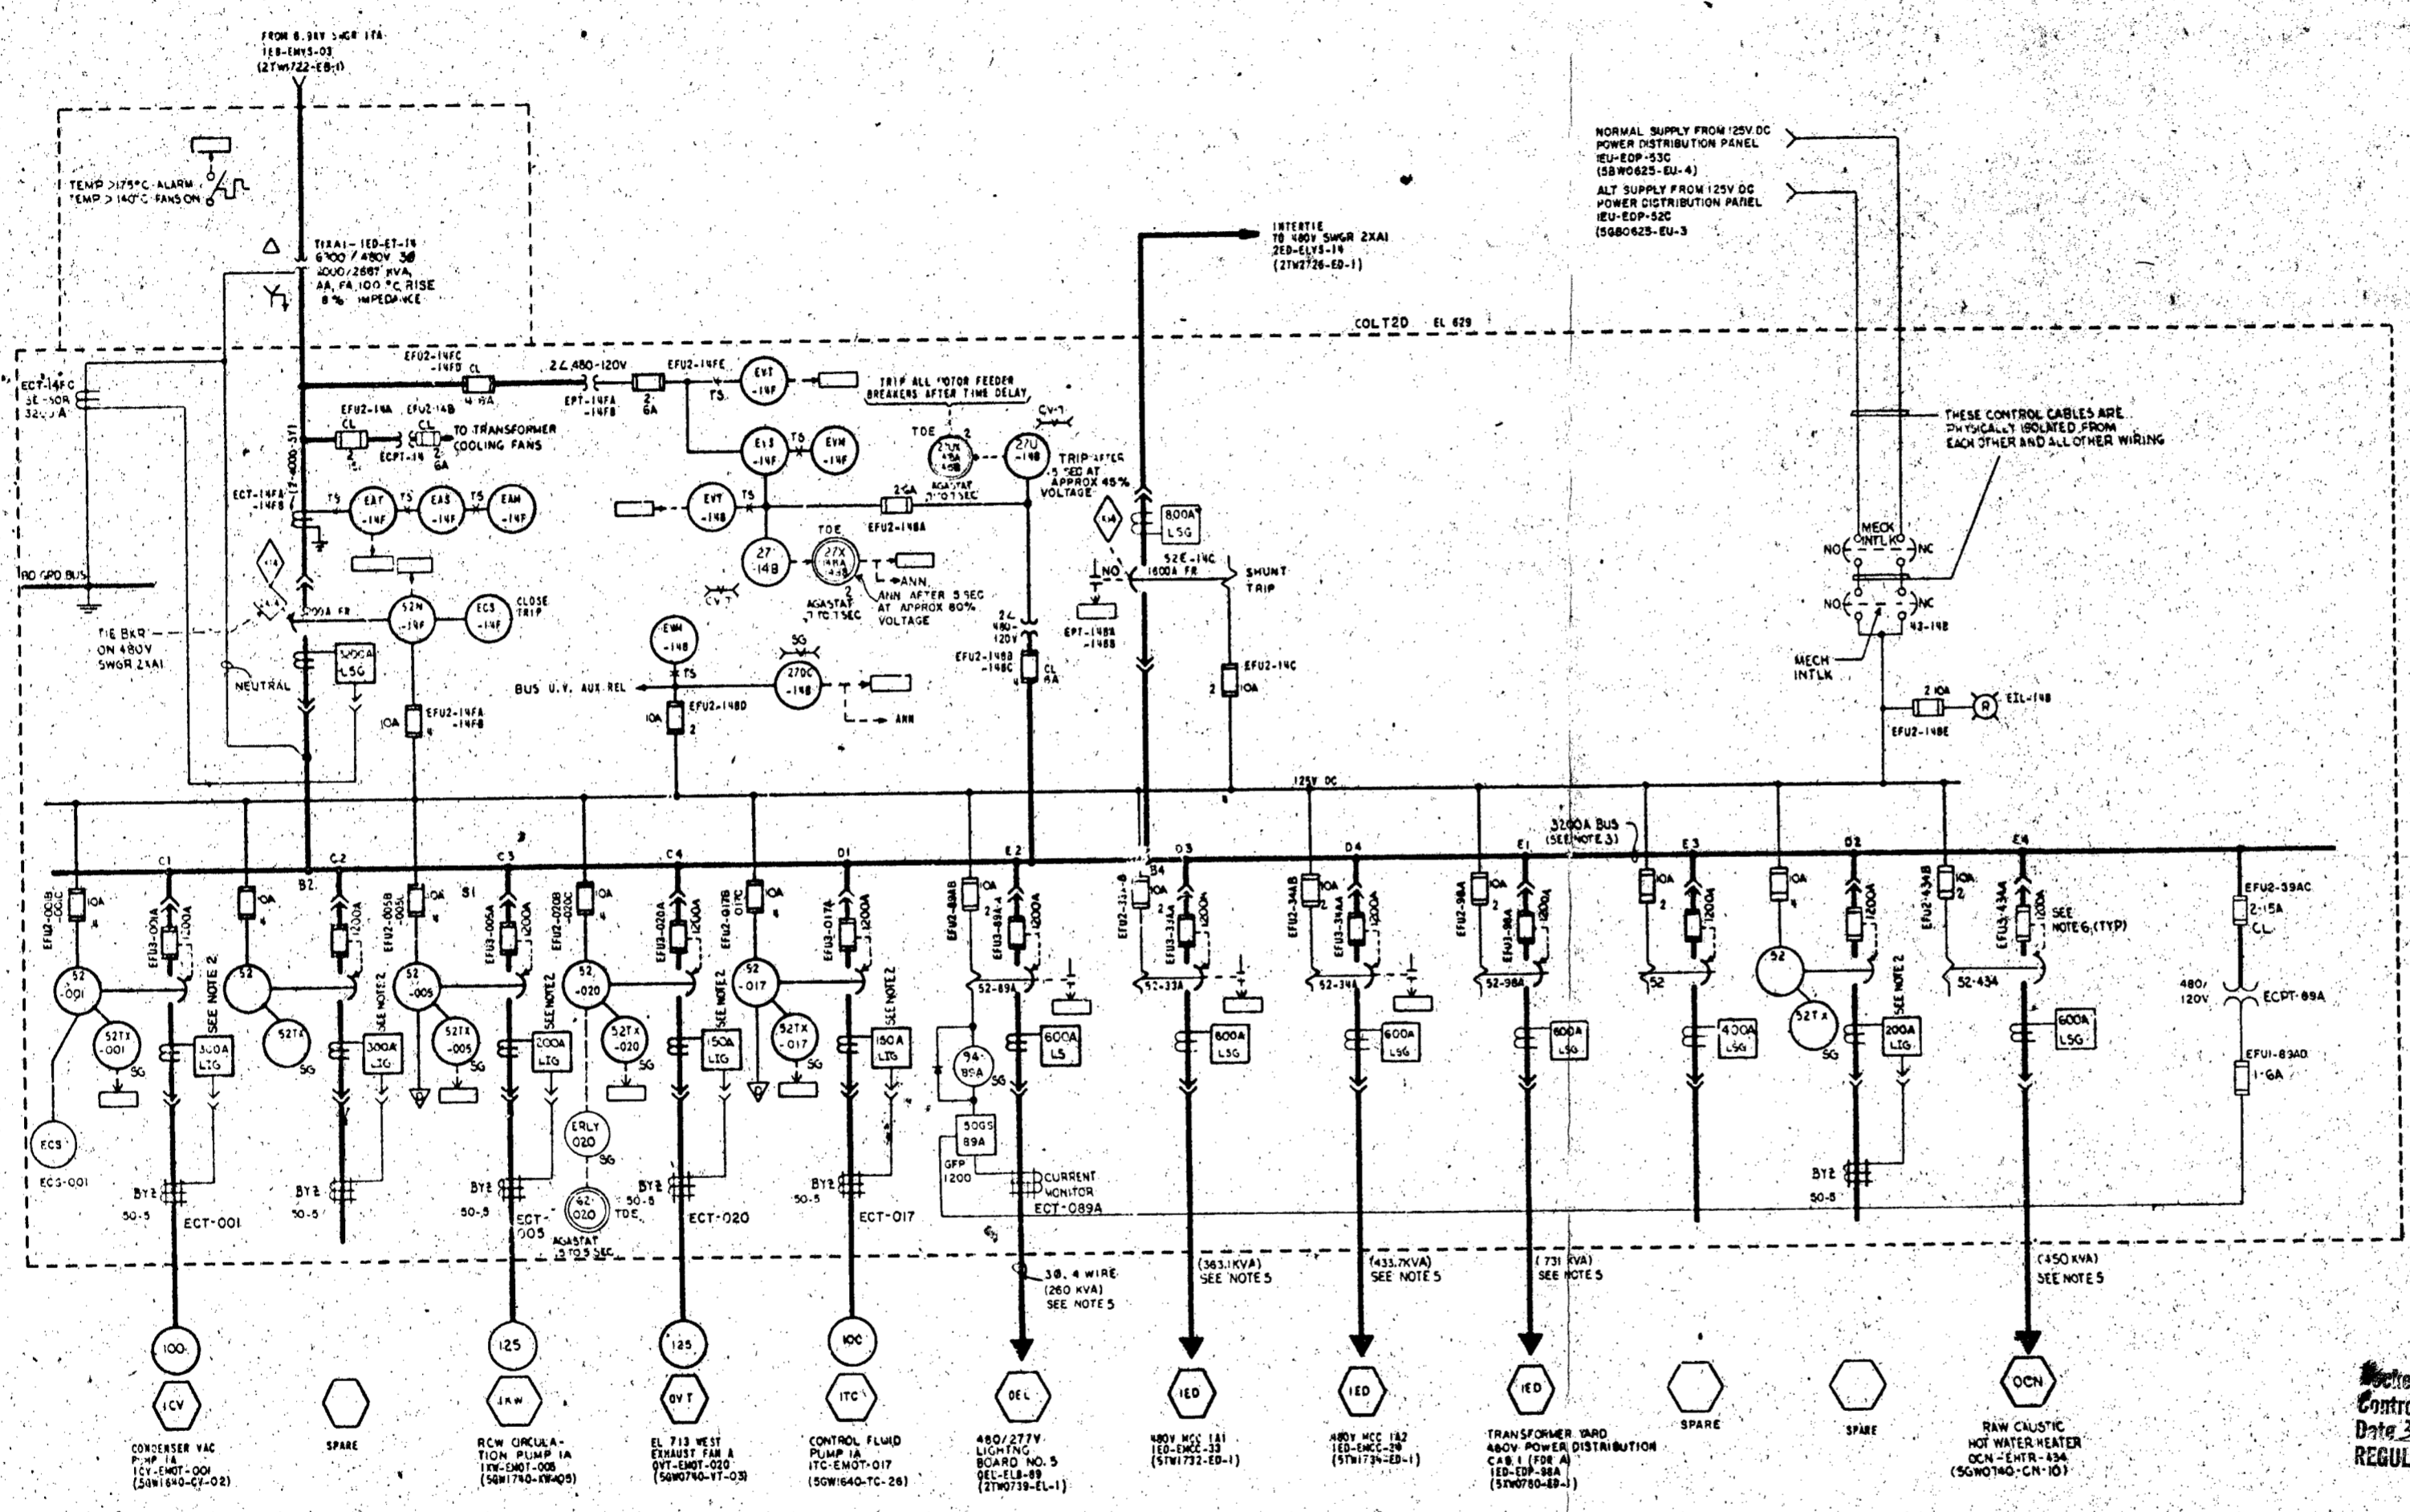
FROM 6.9KV SWGR 1TA
1EB-EMVS-03
(2TW1722-EB-1)

TEMP >175°C ALARM
TEMP > 140°C FANS ON

TXA1 - 1ED-ET-14
6900 / 480V 3Ø
2000/2667 KVA,
AA, FA, 100 °C RISE
8 % IMPEDANCE

NORMAL SUPPLY FROM 125V DC
POWER DISTRIBUTION PANEL
1EU-EDP-53C
(5BW0625-EU-4)
ALT SUPPLY FROM 125V DC
POWER DISTRIBUTION PANEL
1EU-EDP-52C
(5GB0625-EU-3)

INTERTIE
TO 480V SWGR 2XA1
2ED-ELVS-14
(2TW2726-ED-1)

COLT2D EL 629

ECT-14FC
SE-50R
3200A

EFU2-14FC
-14FD CL
4 6A

2Δ 480-120V
EPT-14FA
-14FB

EFU2-14FE
2
6A

EVT -14F
TS

TRIP ALL MOTOR FEEDER
BREAKERS AFTER TIME DELAY

CV-1

THESE CONTROL CABLES ARE
PHYSICALLY ISOLATED FROM
EACH OTHER AND ALL OTHER WIRING

EFU2-14A EFU2-14B
CL CL
2 2
15A 6A
ECPT-14
TO TRANSFORMER
COOLING FANS

EVS -14F TS EVM -14F

TDE 27UX 14A 14B AGASTAT 1 TO 1SEC
27U -14B
TRIP AFTER
.5 SEC AT
APPROX 45%
VOLTAGE

ECT-14FA
-14FB
TS EAT -14F TS EAS -14F TS EAM -14F

EVT -14B TS
2-6A
EFU2-14BA

TDE
27 -14B
27X 14A 14B
ANN
ANN AFTER 5 SEC
AT APPROX 80%
VOLTAGE
AGASTAT
1 TO 1SEC

800A
LSG
52E-14C
1600A FR
NO
SHUNT
TRIP

MECH
INTLK
NO NC
NO NC
43-14B
MECH
INTLK

TO GRD BUS

TIE BKR
ON 480V
SWGR 2XA1

3200A FR
52M -14F
ECS -14F
CLOSE
TRIP

EVM -14B

SG
270C -14B
ANN

EPT-14BA
-14BB
2Δ
480-
120V
EFU2-14BB
-14BC CL
6A

EFU2-14C
2 10A

2 10A
R EIL-14B
EFU2-14BE

NEUTRAL
3000A
LSG

10A
EFU2-14FA
-14FB

BUS U.V. AUX REL
10A
EFU2-14BD
2

125V DC

3200A BUS
(SEE NOTE 3)

C1 B2 C2 C3 S1 C4 D1 E2 B4 D3 D4 E1 E3 D2 E4

EFU2-001B
-001C
10A
EFU3-001A
1200A
52
-001
52TX
-001
SG
SEE NOTE 2
300A
LIG
ECS
ECS-001
BYZ
50-5
ECT-001

52
52TX
SG
1200A
SEE NOTE 2
300A
LIG
BYZ
50-5

EFU2-005B
-005C
10A
52
-005
52TX
-005
SG
EFU3-005A
1200A
SEE NOTE 2
200A
LIG
BYZ
50-5
ECT-
005

EFU2-020B
-020C
10A
52
-020
52TX
-020
SG
ERLY
020
SG
62
020
TDE
AGASTAT
.5 TO 5 SEC
50-5
EFU3-020A
1200A
SEE NOTE 2
150A
LIG
BYZ
ECT-020

EFU2-017B
-017C
10A
52
-017
52TX
-017
SG
EFU3-017A
1200A
SEE NOTE 2
150A
LIG
BYZ
50-5
ECT-017

EFU2-89AB
10A
EFU3-89AA
1200A
52-89A
94-
89A
50GS
89A
GFP
1200
600A
LS
CURRENT
MONITOR
ECT-089A

EFU2-33AB
10A
EFU3-33AA
1200A
52-33A
600A
LSG

EFU2-34AB
10A
EFU3-34AA
1200A
52-34A
600A
LSG

EFU2-98AB
10A
EFU3-98AA
1200A
52-98A
600A
LSG

10A
2
1200A
52
400A
LSG

10A
52
52TX
SG
1200A
SEE NOTE 2
200A
LIG
BYZ
50-5

EFU2-434B
10A
2
EFU3-434A
1200A
SEE
NOTE 6 (TYP)
52-434
600A
LSG

EFU2-89AC
2-15A
CL
480/
120V
ECPT-89A
EFU1-89AD
1-6A

3Ø, 4 WIRE
(260 KVA)
SEE NOTE 5

(363.1KVA)
SEE NOTE 5

(433.7KVA)
SEE NOTE 5

(731 KVA)
SEE NOTE 5

(450 KVA)
SEE NOTE 5

100
ICV
CONDENSER VAC
PUMP 1A
1CY-EMOT-001
(5GW1640-CV-02)

SPARE

125
1RW
RCW CIRCULA-
TION PUMP 1A
1RW-EMOT-005
(5GW1740-RW-05)

125
OVT
EL 713 WEST
EXHAUST FAN A
OVT-EMOT-020
(5GW0740-VT-03)

100
ITC
CONTROL FLUID
PUMP 1A
1TC-EMOT-017
(5GW1640-TC-26)

OEL
480/277V
LIGHTING
BOARD NO. 5
OEL-ELB-89
(2TW0739-EL-1)

1ED
480V MCC 1A1
1ED-EMCC-33
(5TW1732-ED-1)

1ED
480V MCC 1A2
1ED-EMCC-29
(5TW1734-ED-1)

1ED
TRANSFORMER YARD
480V POWER DISTRIBUTION
CAB. 1 (FDR A)
1ED-EDP-98A
(5XW0780-ED-1)

SPARE

SPARE

OCN
RAW CAUSTIC
HOT WATER HEATER
OCN-EHTR-434
(5GW0140-CN-10)

Sche
Contr
Date
REGUL